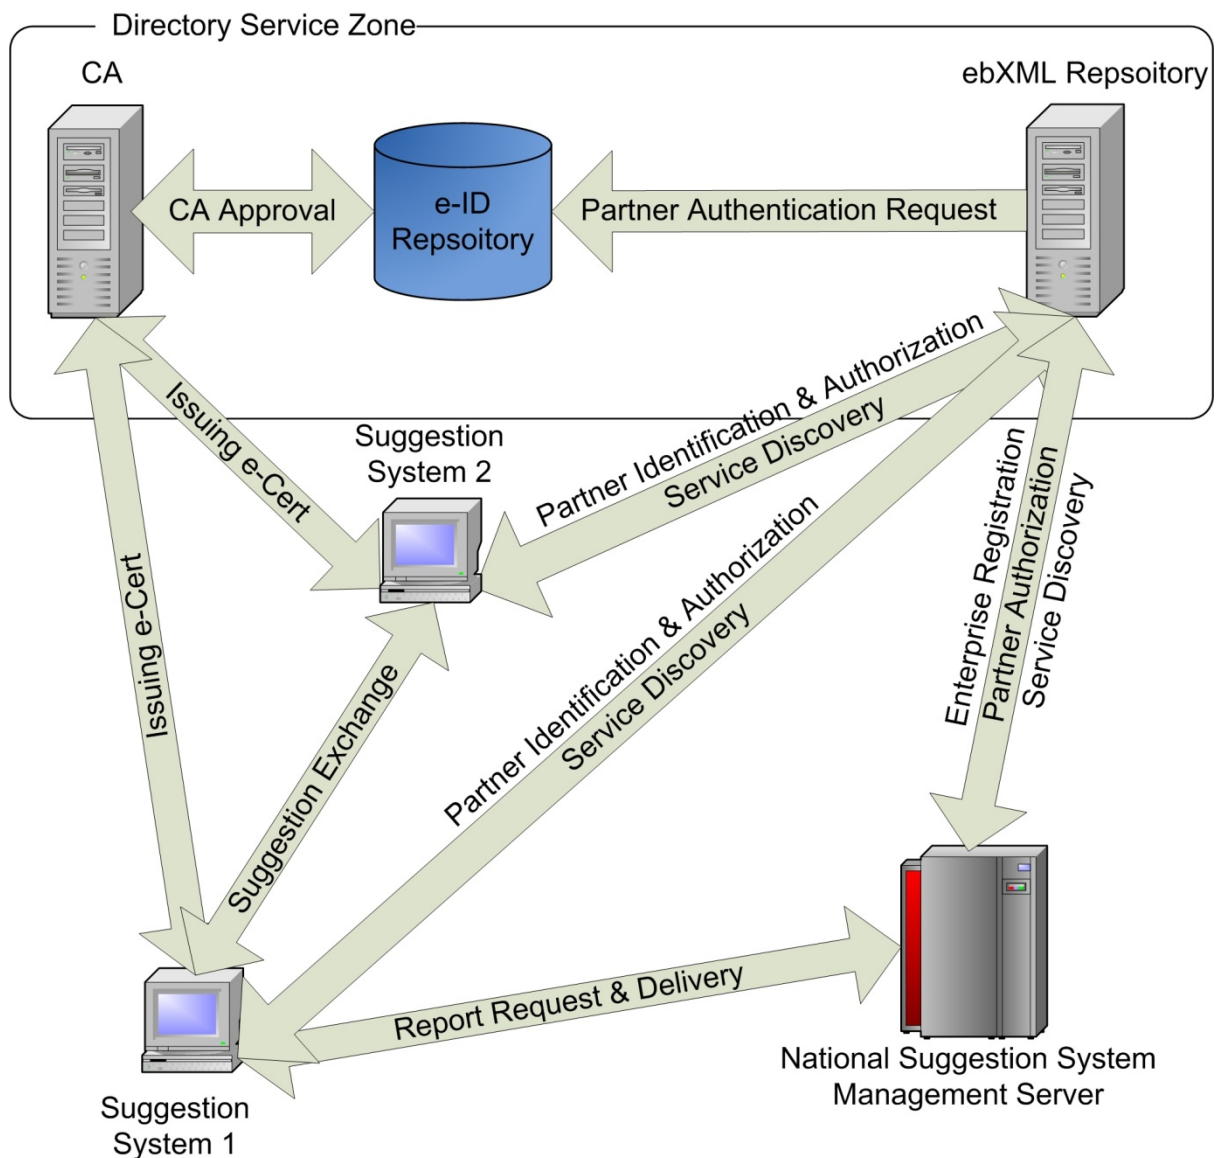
Directory Service Zone

CA

ebXML Repsoitory

CA Approval

e-ID Repsoitory

Partner Authentication Request

Issuing e-Cert

Suggestion System 2

Partner Identification & Authorization
Service Discovery

Issuing e-Cert

Partner Identification & Authorization
Service Discovery

Enterprise Registration
Partner Authorization
Service Discovery

Suggestion Exchange

Report Request & Delivery

National Suggestion System Management Server

Suggestion System 1